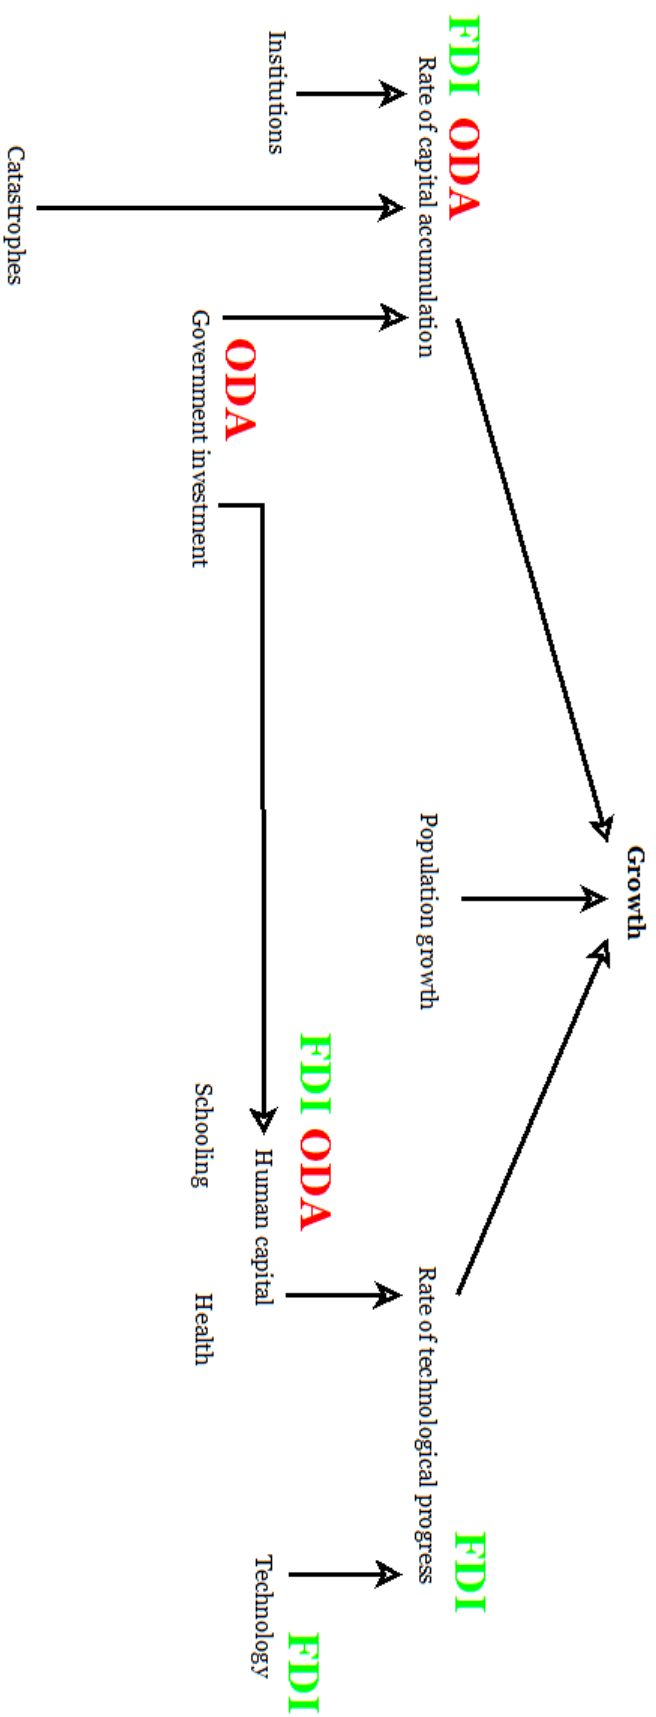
Growth

FDI ODA
Rate of capital accumulation

Population growth

FDI
Rate of technological progress

Institutions

Catastrophes

ODA
Government investment

FDI ODA
Human capital

Schooling

Health

FDI
Technology